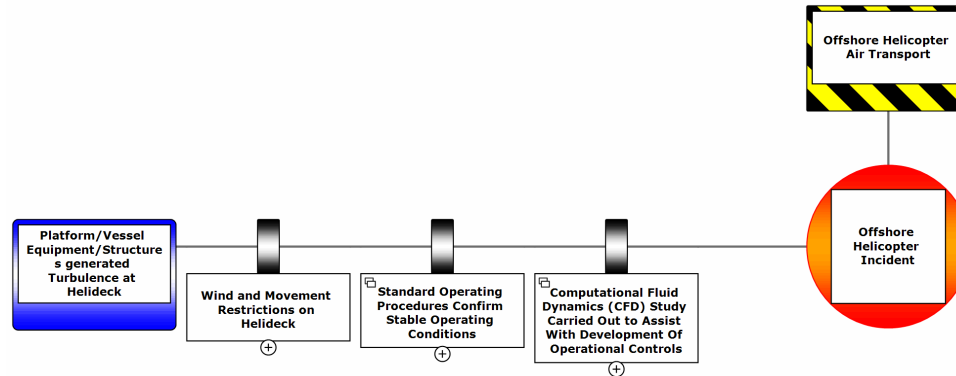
Offshore Helicopter Air Transport

Platform/Vessel Equipment/Structures generated Turbulence at Helideck

Wind and Movement Restrictions on Helideck

Standard Operating Procedures Confirm Stable Operating Conditions

Computational Fluid Dynamics (CFD) Study Carried Out to Assist With Development Of Operational Controls

Offshore Helicopter Incident